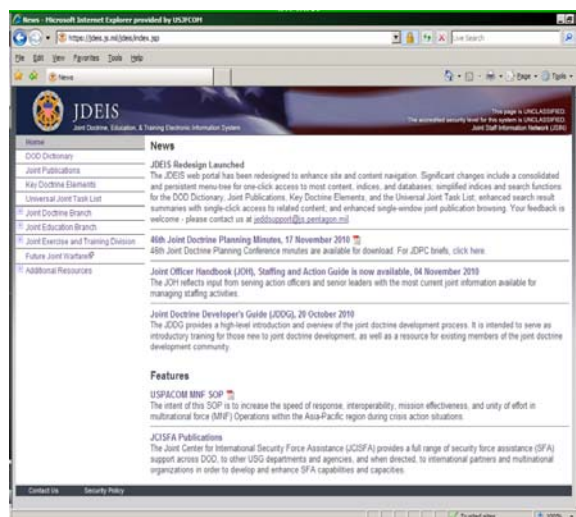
News - Microsoft Internet Explorer provided by USJFCOM

https://jdeis.js.mil/jdeis/index.jsp

Live Search

File Edit View Favorites Tools Help

News

Page Tools

JDEIS
Joint Doctrine, Education, & Training Electronic Information System

This page is UNCLASSIFIED.
The accredited security level for this system is UNCLASSIFIED.
Joint Staff Information Network (JSIN)

Home
DOD Dictionary
Joint Publications
Key Doctrine Elements
Universal Joint Task List
Joint Doctrine Branch
Joint Education Branch
Joint Exercise and Training Division
Future Joint Warfare
Additional Resources

News

JDEIS Redesign Launched
The JDEIS web portal has been redesigned to enhance site and content navigation. Significant changes include a consolidated and persistent menu-tree for one-click access to most content, indices, and databases; simplified indices and search functions for the DOD Dictionary, Joint Publications, Key Doctrine Elements, and the Universal Joint Task List; enhanced search result summaries with single-click access to related content; and enhanced single-window joint publication browsing. Your feedback is welcome - please contact us at jeddsupport@js.pentagon.mil

46th Joint Doctrine Planning Minutes, 17 November 2010
46th Joint Doctrine Planning Conference minutes are available for download. For JDPC briefs, click here

Joint Officer Handbook (JOH), Staffing and Action Guide is now available, 04 November 2010
The JOH reflects input from serving action officers and senior leaders with the most current joint information available for managing staffing activities.

Joint Doctrine Developer's Guide (JDDG), 20 October 2010
The JDDG provides a high-level introduction and overview of the joint doctrine development process. It is intended to serve as introductory training for those new to joint doctrine development, as well as a resource for existing members of the joint doctrine development community.

Features

USPACOM MNF SOP
The intent of this SOP is to increase the speed of response, interoperability, mission effectiveness, and unity of effort in multinational force (MNF) Operations within the Asia-Pacific region during crisis action situations.

JCISFA Publications
The Joint Center for International Security Force Assistance (JCISFA) provides a full range of security force assistance (SFA) support across DOD, to other USG departments and agencies, and when directed, to international partners and multinational organizations in order to develop and enhance SFA capabilities and capacities.

Contact Us Security Policy

Trusted sites 100%